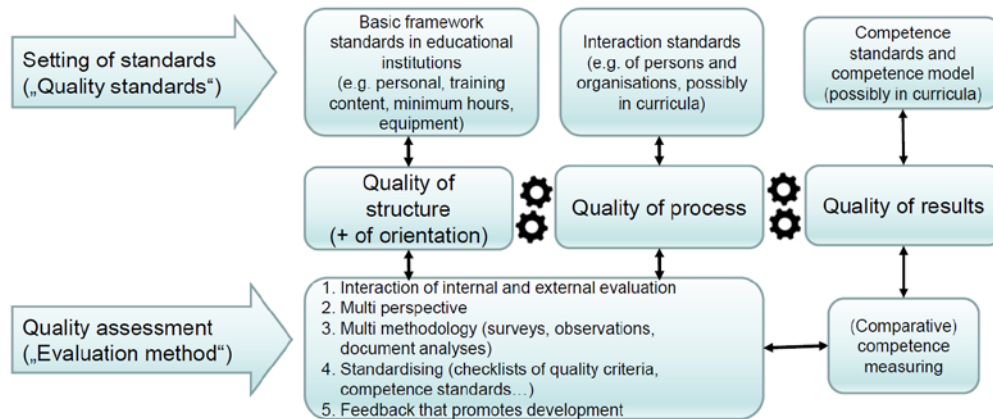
Setting of standards („Quality standards“)

Basic framework standards in educational institutions (e.g. personal, training content, minimum hours, equipment)

Interaction standards (e.g. of persons and organisations, possibly in curricula)

Competence standards and competence model (possibly in curricula)

Quality of structure (+ of orientation)

Quality of process

Quality of results

Quality assessment („Evaluation method“)

1. Interaction of internal and external evaluation
2. Multi perspective
3. Multi methodology (surveys, observations, document analyses)
4. Standardising (checklists of quality criteria, competence standards…)
5. Feedback that promotes development

(Comparative) competence measuring